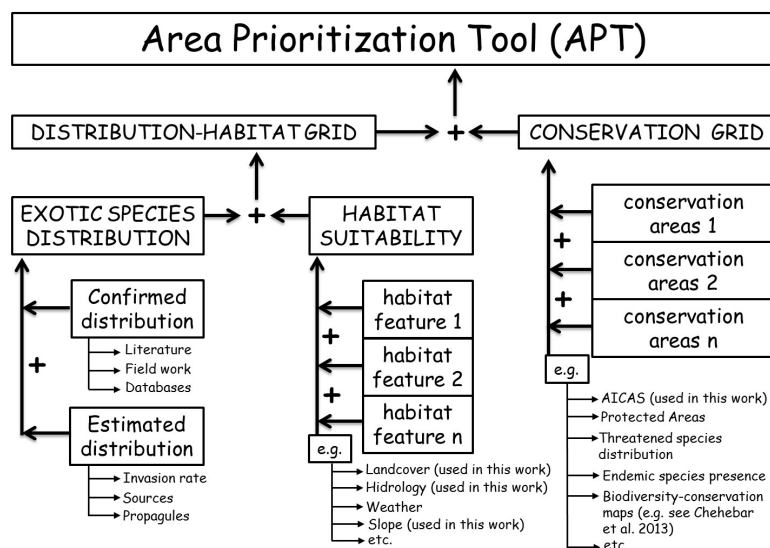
Area Prioritization Tool (APT)

DISTRIBUTION-HABITAT GRID + CONSERVATION GRID

EXOTIC SPECIES DISTRIBUTION + HABITAT SUITABILITY

Confirmed distribution
Literature
Field work
Databases

+

Estimated distribution
Invasion rate
Sources
Propagules

habitat feature 1
+
habitat feature 2
+
habitat feature n

e.g.
Landcover (used in this work)
Hidrology (used in this work)
Weather
Slope (used in this work)
etc.

conservation areas 1
+
conservation areas 2
+
conservation areas n

e.g.
AICAS (used in this work)
Protected Areas
Threatened species distribution
Endemic species presence
Biodiversity-conservation maps (e.g. see Chehebar et al. 2013)
etc.